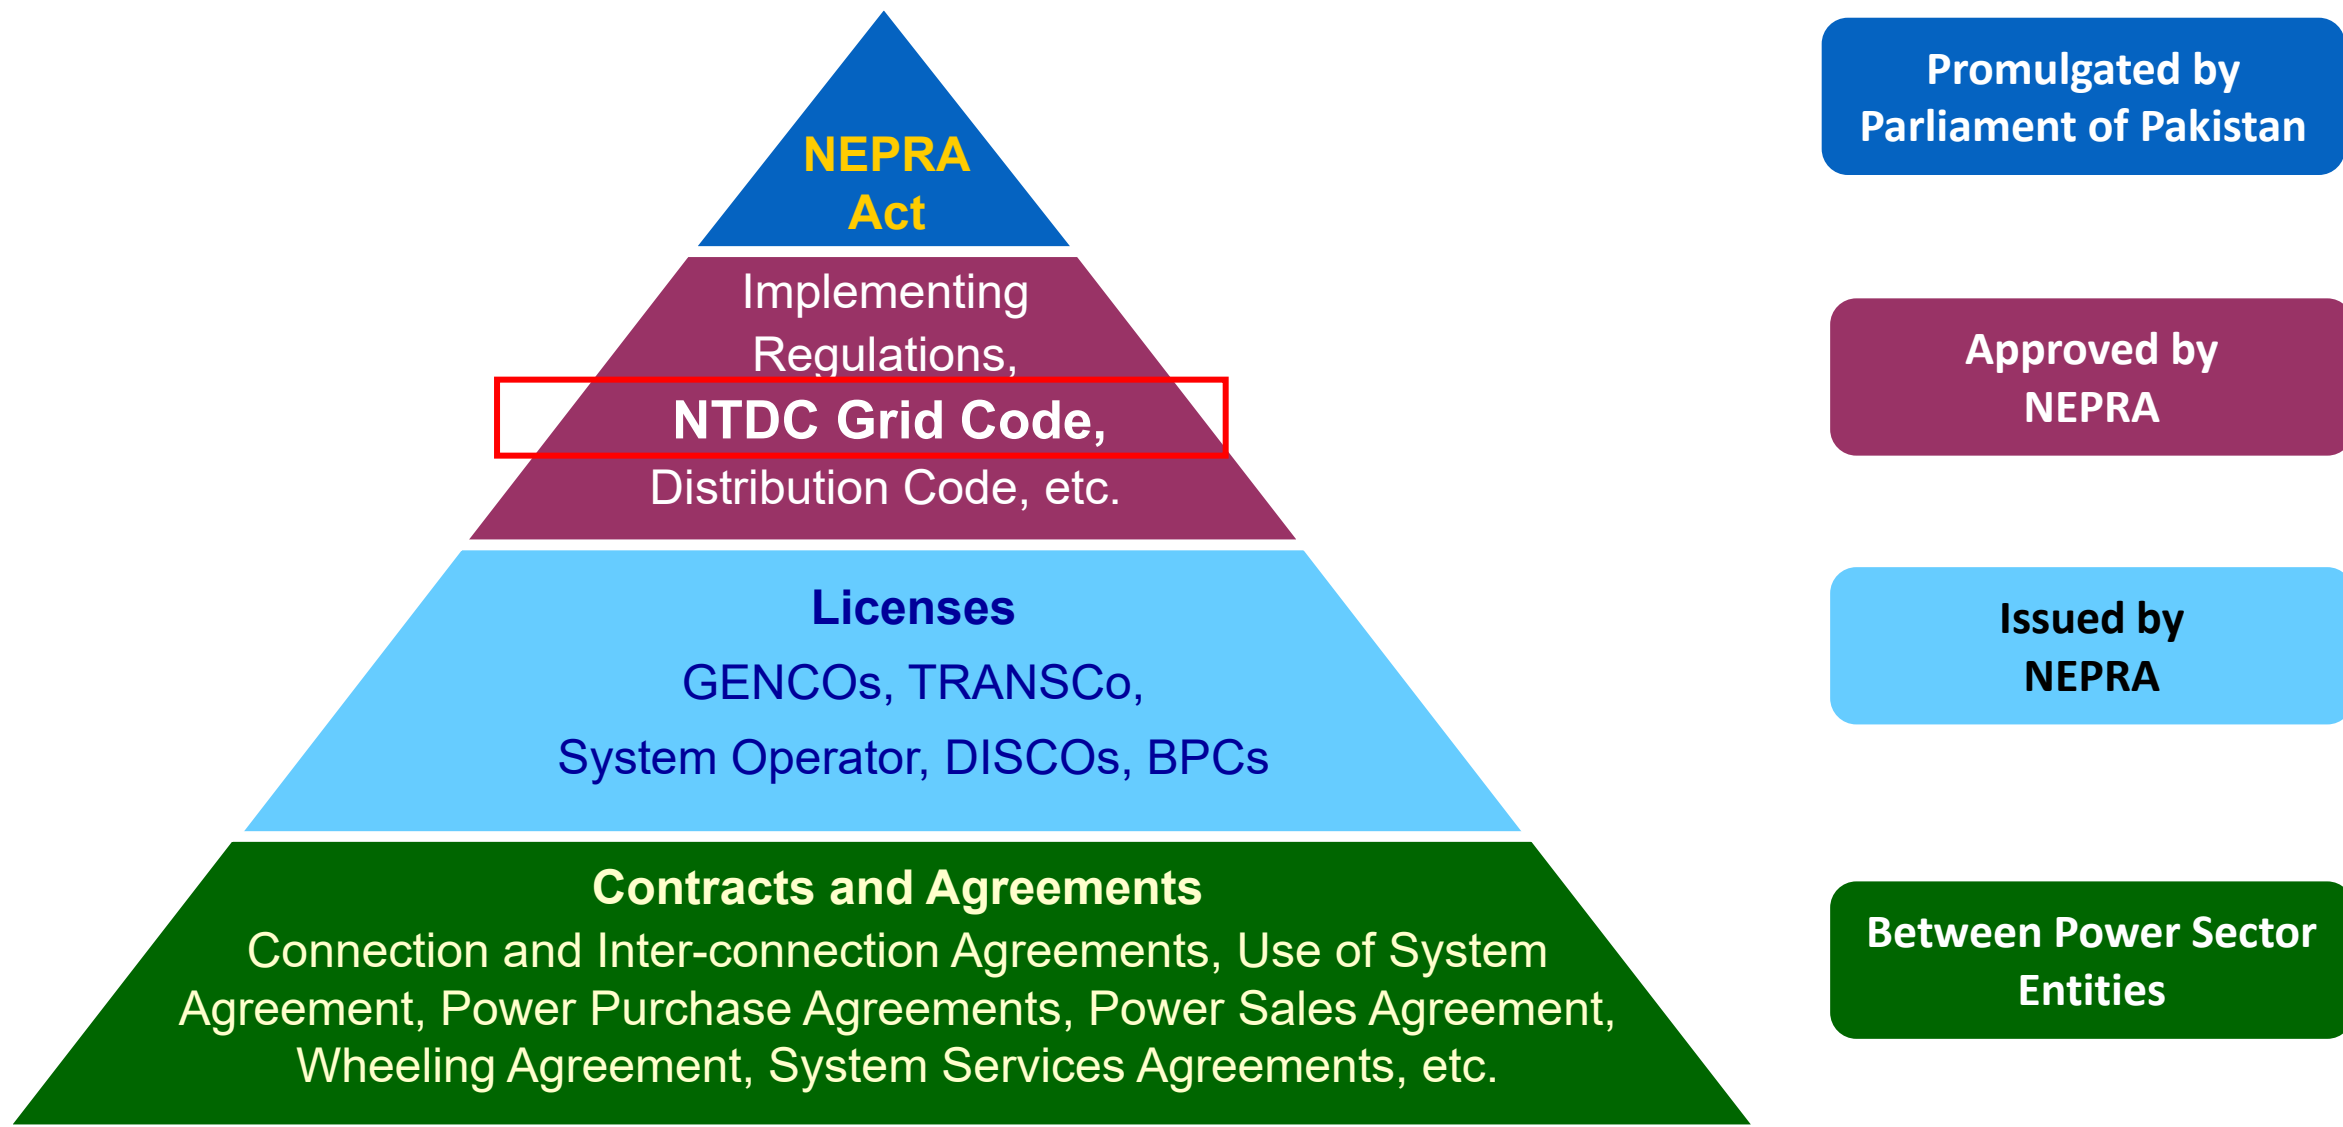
NEPRA Act

Promulgated by Parliament of Pakistan

Implementing Regulations,
NTDC Grid Code,
Distribution Code, etc.

Approved by NEPRA

Licenses
GENCOs, TRANSCo,
System Operator, DISCOs, BPCs

Issued by NEPRA

Contracts and Agreements
Connection and Inter-connection Agreements, Use of System Agreement, Power Purchase Agreements, Power Sales Agreement, Wheeling Agreement, System Services Agreements, etc.

Between Power Sector Entities